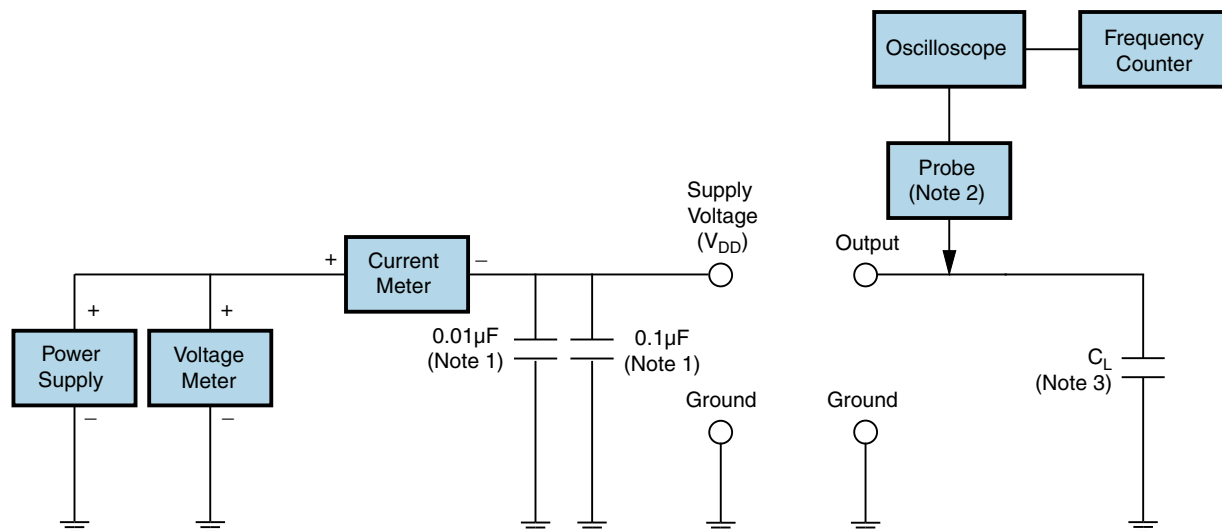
Oscilloscope

Frequency Counter

Probe (Note 2)

Supply Voltage ($V_{DD}$)

Output

+

Current Meter

–

+

+

Power Supply

–

Voltage Meter

–

0.01µF (Note 1)

0.1µF (Note 1)

Ground

Ground

$C_L$ (Note 3)